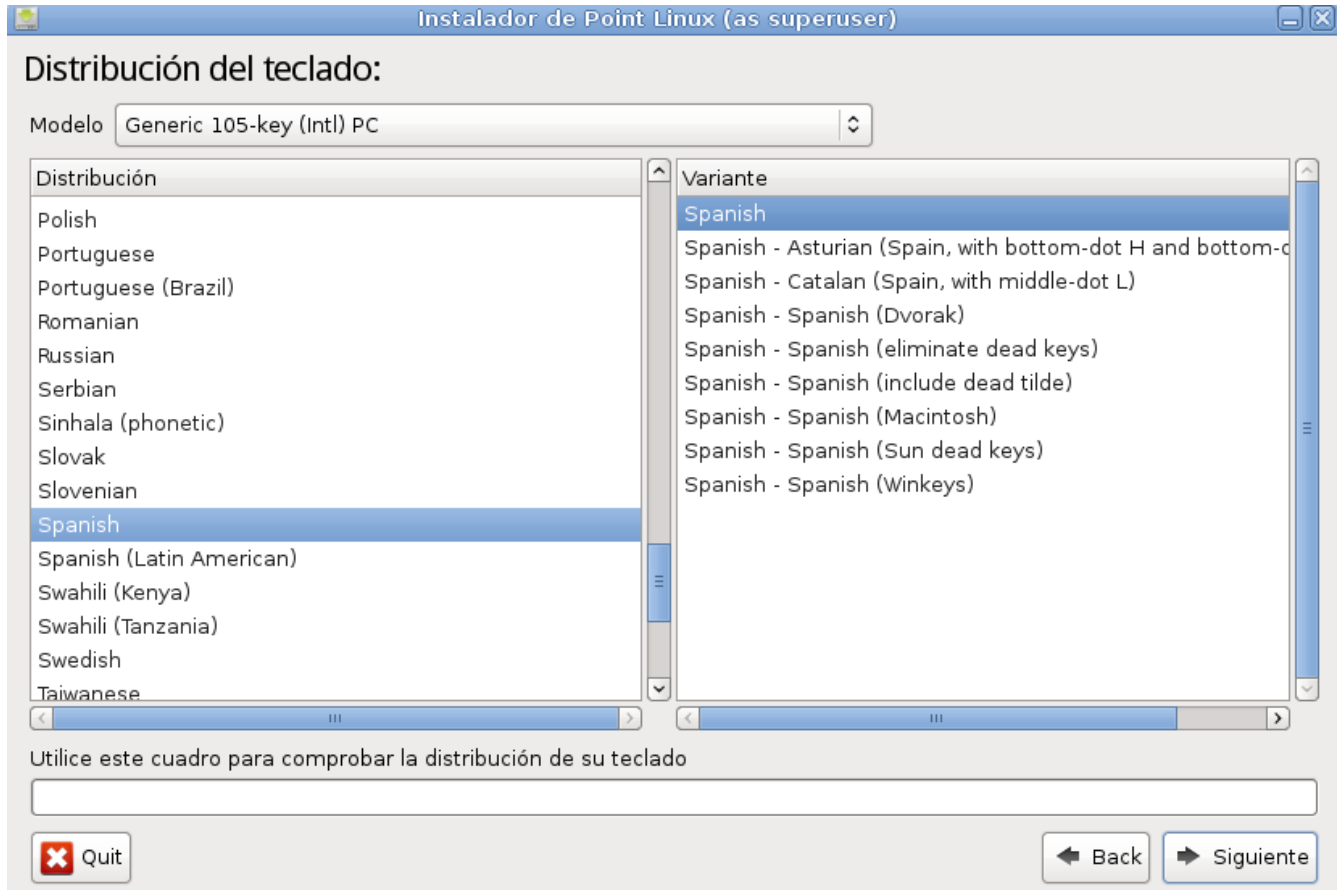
Instalador de Point Linux (as superuser)

Distribución del teclado:

Modelo Generic 105-key (Intl) PC

| Distribución |
|---|
| Polish |
| Portuguese |
| Portuguese (Brazil) |
| Romanian |
| Russian |
| Serbian |
| Sinhala (phonetic) |
| Slovak |
| Slovenian |
| Spanish |
| Spanish (Latin American) |
| Swahili (Kenya) |
| Swahili (Tanzania) |
| Swedish |
| Taiwanese |

| Variante |
|---|
| Spanish |
| Spanish - Asturian (Spain, with bottom-dot H and bottom-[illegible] |
| Spanish - Catalan (Spain, with middle-dot L) |
| Spanish - Spanish (Dvorak) |
| Spanish - Spanish (eliminate dead keys) |
| Spanish - Spanish (include dead tilde) |
| Spanish - Spanish (Macintosh) |
| Spanish - Spanish (Sun dead keys) |
| Spanish - Spanish (Winkeys) |

Utilice este cuadro para comprobar la distribución de su teclado

Quit

Back

Siguiente